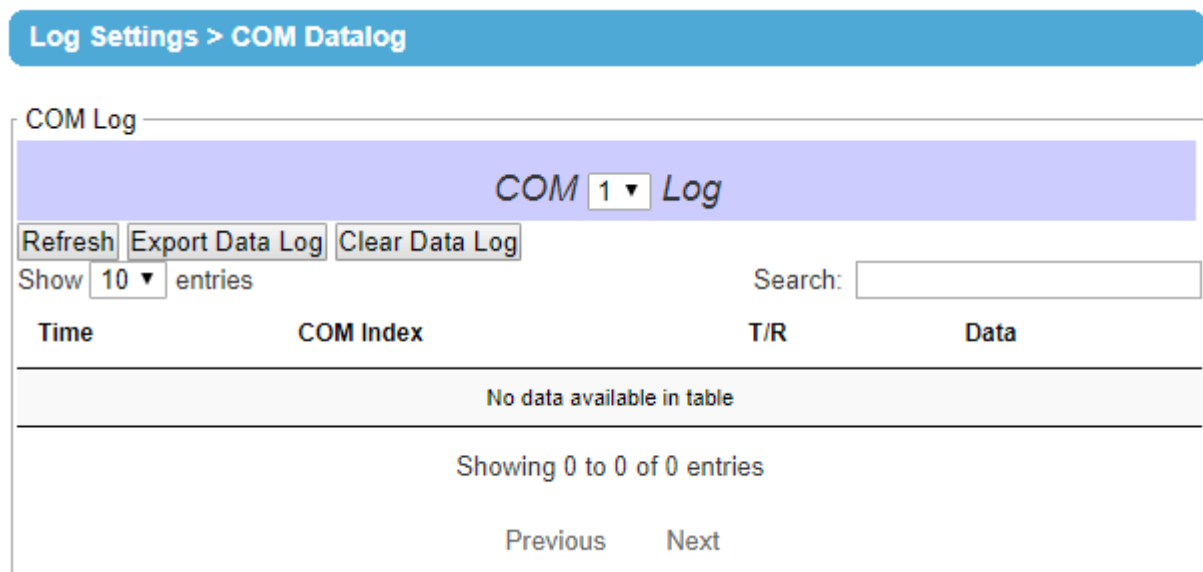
Log Settings > COM Datalog

COM Log

COM 1 ▼ Log

Refresh Export Data Log Clear Data Log

Show 10 ▼ entries

Search:

| Time | COM Index | T/R | Data |
|---|---|---|---|
| No data available in table | | | |

Showing 0 to 0 of 0 entries

Previous Next